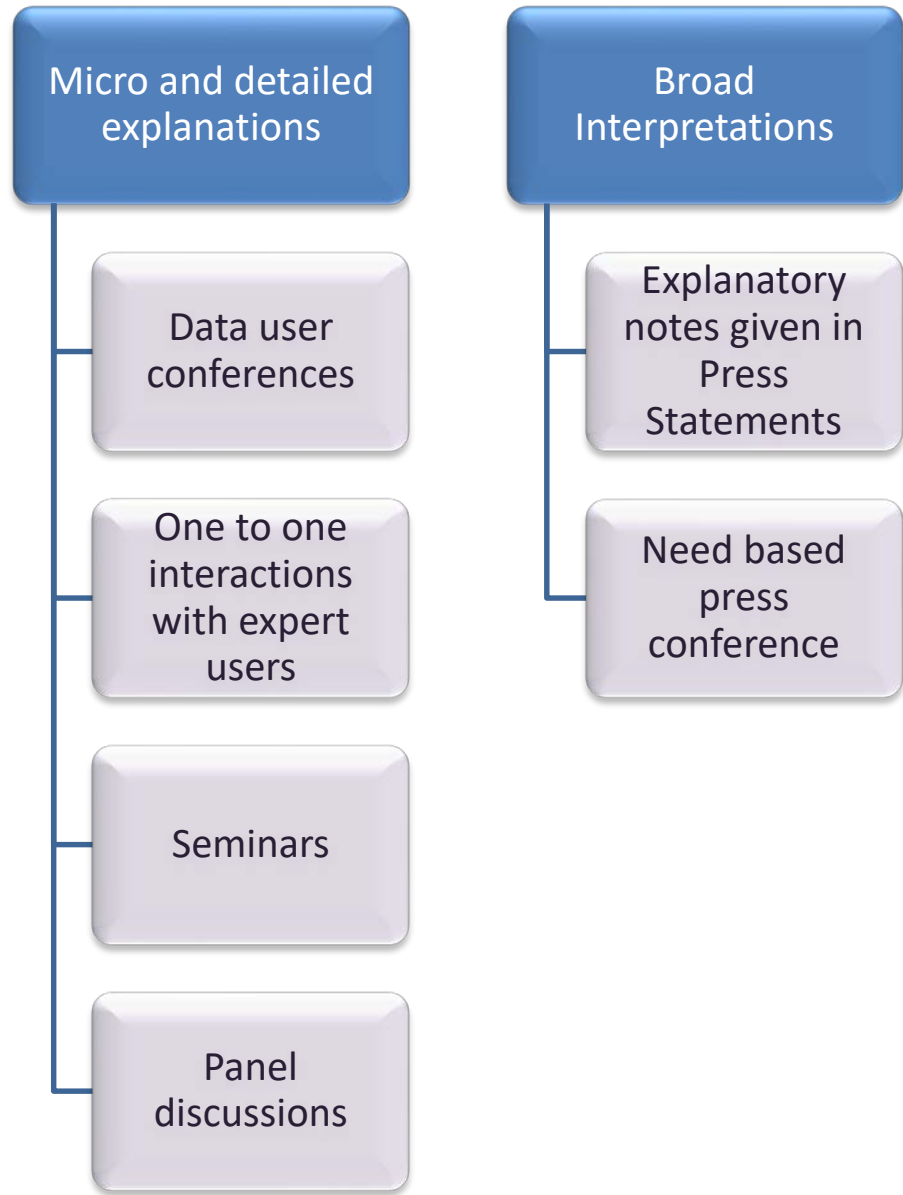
Micro and detailed explanations

Data user conferences

One to one interactions with expert users

Seminars

Panel discussions

Broad Interpretations

Explanatory notes given in Press Statements

Need based press conference